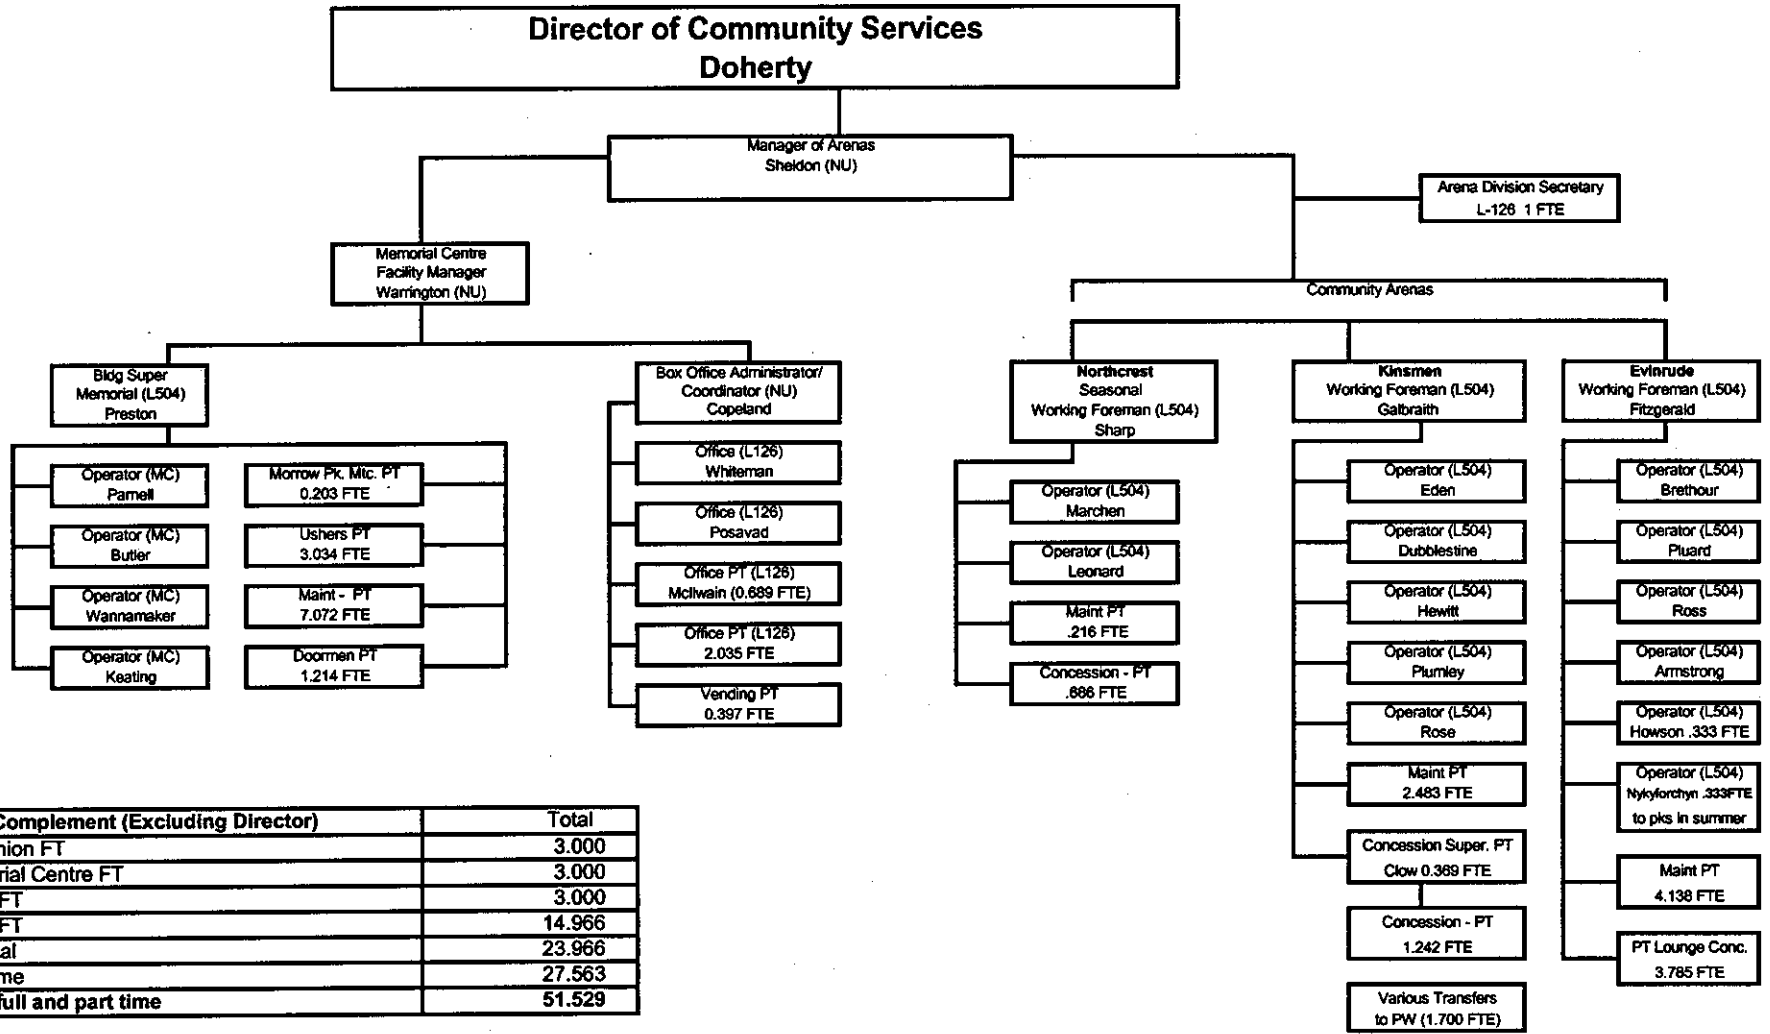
Director of Community Services
Doherty

Manager of Arenas
Sheldon (NU)

Arena Division Secretary
L-126 1 FTE

Memorial Centre
Facility Manager
Warrington (NU)

Community Arenas

Bldg Super
Memorial (L504)
Preston

Operator (MC)
Parnell

Operator (MC)
Butler

Operator (MC)
Wannamaker

Operator (MC)
Keating

Morrow Pk. Mtc. PT
0.203 FTE

Ushers PT
3.034 FTE

Maint - PT
7.072 FTE

Doormen PT
1.214 FTE

Box Office Administrator/
Coordinator (NU)
Copeland

Office (L126)
Whiteman

Office (L126)
Posavad

Office PT (L126)
McIlwain (0.689 FTE)

Office PT (L126)
2.035 FTE

Vending PT
0.397 FTE

Northcrest
Seasonal
Working Foreman (L504)
Sharp

Operator (L504)
Marchen

Operator (L504)
Leonard

Maint PT
.216 FTE

Concession - PT
.686 FTE

Kinsmen
Working Foreman (L504)
Galbraith

Operator (L504)
Eden

Operator (L504)
Dubblestine

Operator (L504)
Hewitt

Operator (L504)
Plumley

Operator (L504)
Rose

Maint PT
2.483 FTE

Concession Super. PT
Clow 0.369 FTE

Concession - PT
1.242 FTE

Various Transfers
to PW (1.700 FTE)

Evinrude
Working Foreman (L504)
Fitzgerald

Operator (L504)
Brethour

Operator (L504)
Pluard

Operator (L504)
Ross

Operator (L504)
Armstrong

Operator (L504)
Howson .333 FTE

Operator (L504)
Nykyforchyn .333FTE
to pks in summer

Maint PT
4.138 FTE

PT Lounge Conc.
3.785 FTE

| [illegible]Complement (Excluding Director) | Total |
|---|---|
| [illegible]nion FT | 3.000 |
| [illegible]rial Centre FT | 3.000 |
| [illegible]FT | 3.000 |
| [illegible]FT | 14.966 |
| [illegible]al | 23.966 |
| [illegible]me | 27.563 |
| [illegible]full and part time | 51.529 |